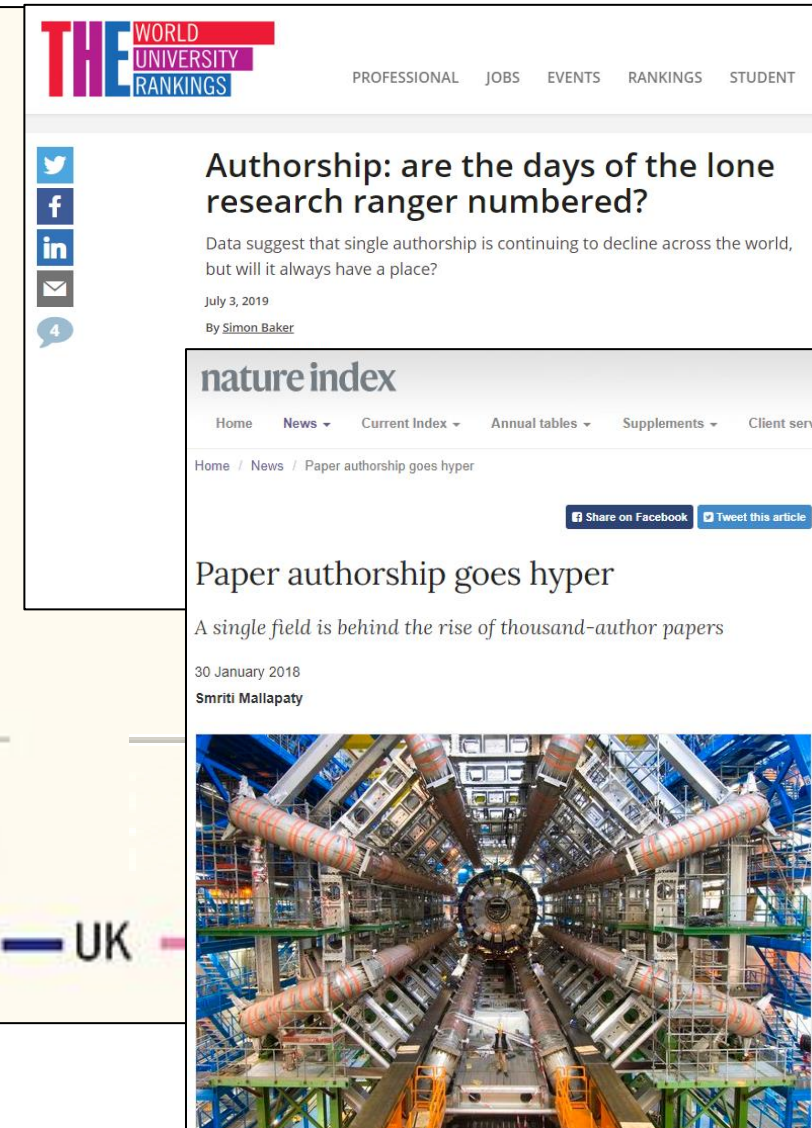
THE WORLD UNIVERSITY RANKINGS

PROFESSIONAL JOBS EVENTS RANKINGS STUDENT

4

Authorship: are the days of the lone research ranger numbered?

Data suggest that single authorship is continuing to decline across the world, but will it always have a place?

July 3, 2019

By Simon Baker

UK

nature index

Home News Current Index Annual tables Supplements Client serv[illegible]

Home / News / Paper authorship goes hyper

Share on Facebook Tweet this article

Paper authorship goes hyper

A single field is behind the rise of thousand-author papers

30 January 2018

Smriti Mallapaty